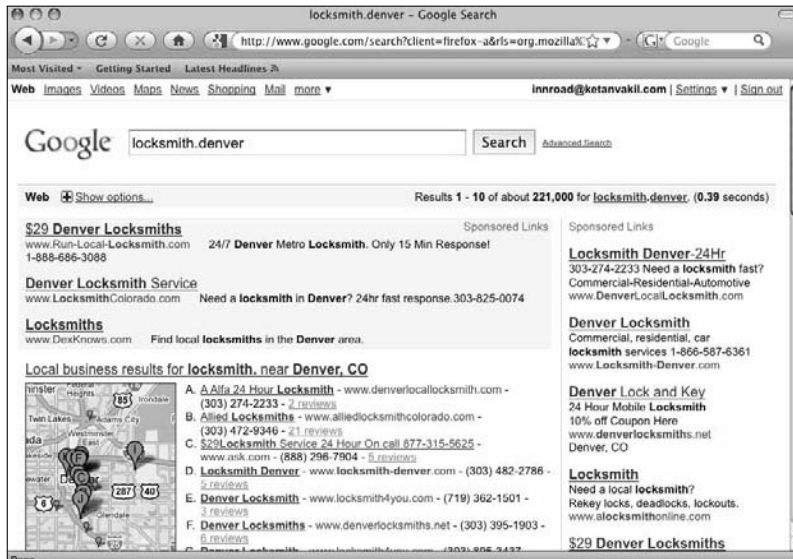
locksmith.denver – Google Search

http://www.google.com/search?client=firefox-a&rls=org.mozilla%

Google

Most Visited ▾ Getting Started Latest Headlines

Web Images Videos Maps News Shopping Mail more ▾

innroad@ketanvakil.com | Settings ▾ | Sign out

Google locksmith.denver Search Advanced Search

Web Show options...

Results 1 - 10 of about 221,000 for locksmith.denver. (0.39 seconds)

Sponsored Links

$29 Denver Locksmiths
www.Run-Local-Locksmith.com 24/7 Denver Metro Locksmith. Only 15 Min Response! 1-888-686-3088

Denver Locksmith Service
www.LocksmithColorado.com Need a locksmith in Denver? 24hr fast response.303-825-0074

Locksmiths
www.DexKnows.com Find local locksmiths in the Denver area.

Local business results for locksmith. near Denver, CO

A. A Alfa 24 Hour Locksmith - www.denverlocallocksmith.com - (303) 274-2233 - 2 reviews
B. Allied Locksmiths - www.alliedlocksmithcolorado.com - (303) 472-9346 - 21 reviews
C. $29Locksmith Service 24 Hour On call 877-315-5625 - www.ask.com - (888) 296-7904 - 5 reviews
D. Locksmith Denver - www.locksmith-denver.com - (303) 482-2786 - 5 reviews
E. Denver Locksmith - www.locksmith4you.com - (719) 362-1501 - 3 reviews
F. Denver Locksmiths - www.denverlocksmiths.net - (303) 395-1903 - 6 reviews
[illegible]

Sponsored Links

Locksmith Denver-24Hr
303-274-2233 Need a locksmith fast? Commercial-Residential-Automotive www.DenverLocalLocksmith.com

Denver Locksmith
Commercial, residential, car locksmith services 1-866-587-6361 www.Locksmith-Denver.com

Denver Lock and Key
24 Hour Mobile Locksmith
10% off Coupon Here
www.denverlocksmiths.net
Denver, CO

Locksmith
Need a local locksmith?
Rekey locks, deadlocks, lockouts.
www.alocksmithonline.com

$29 Denver Locksmiths

Done